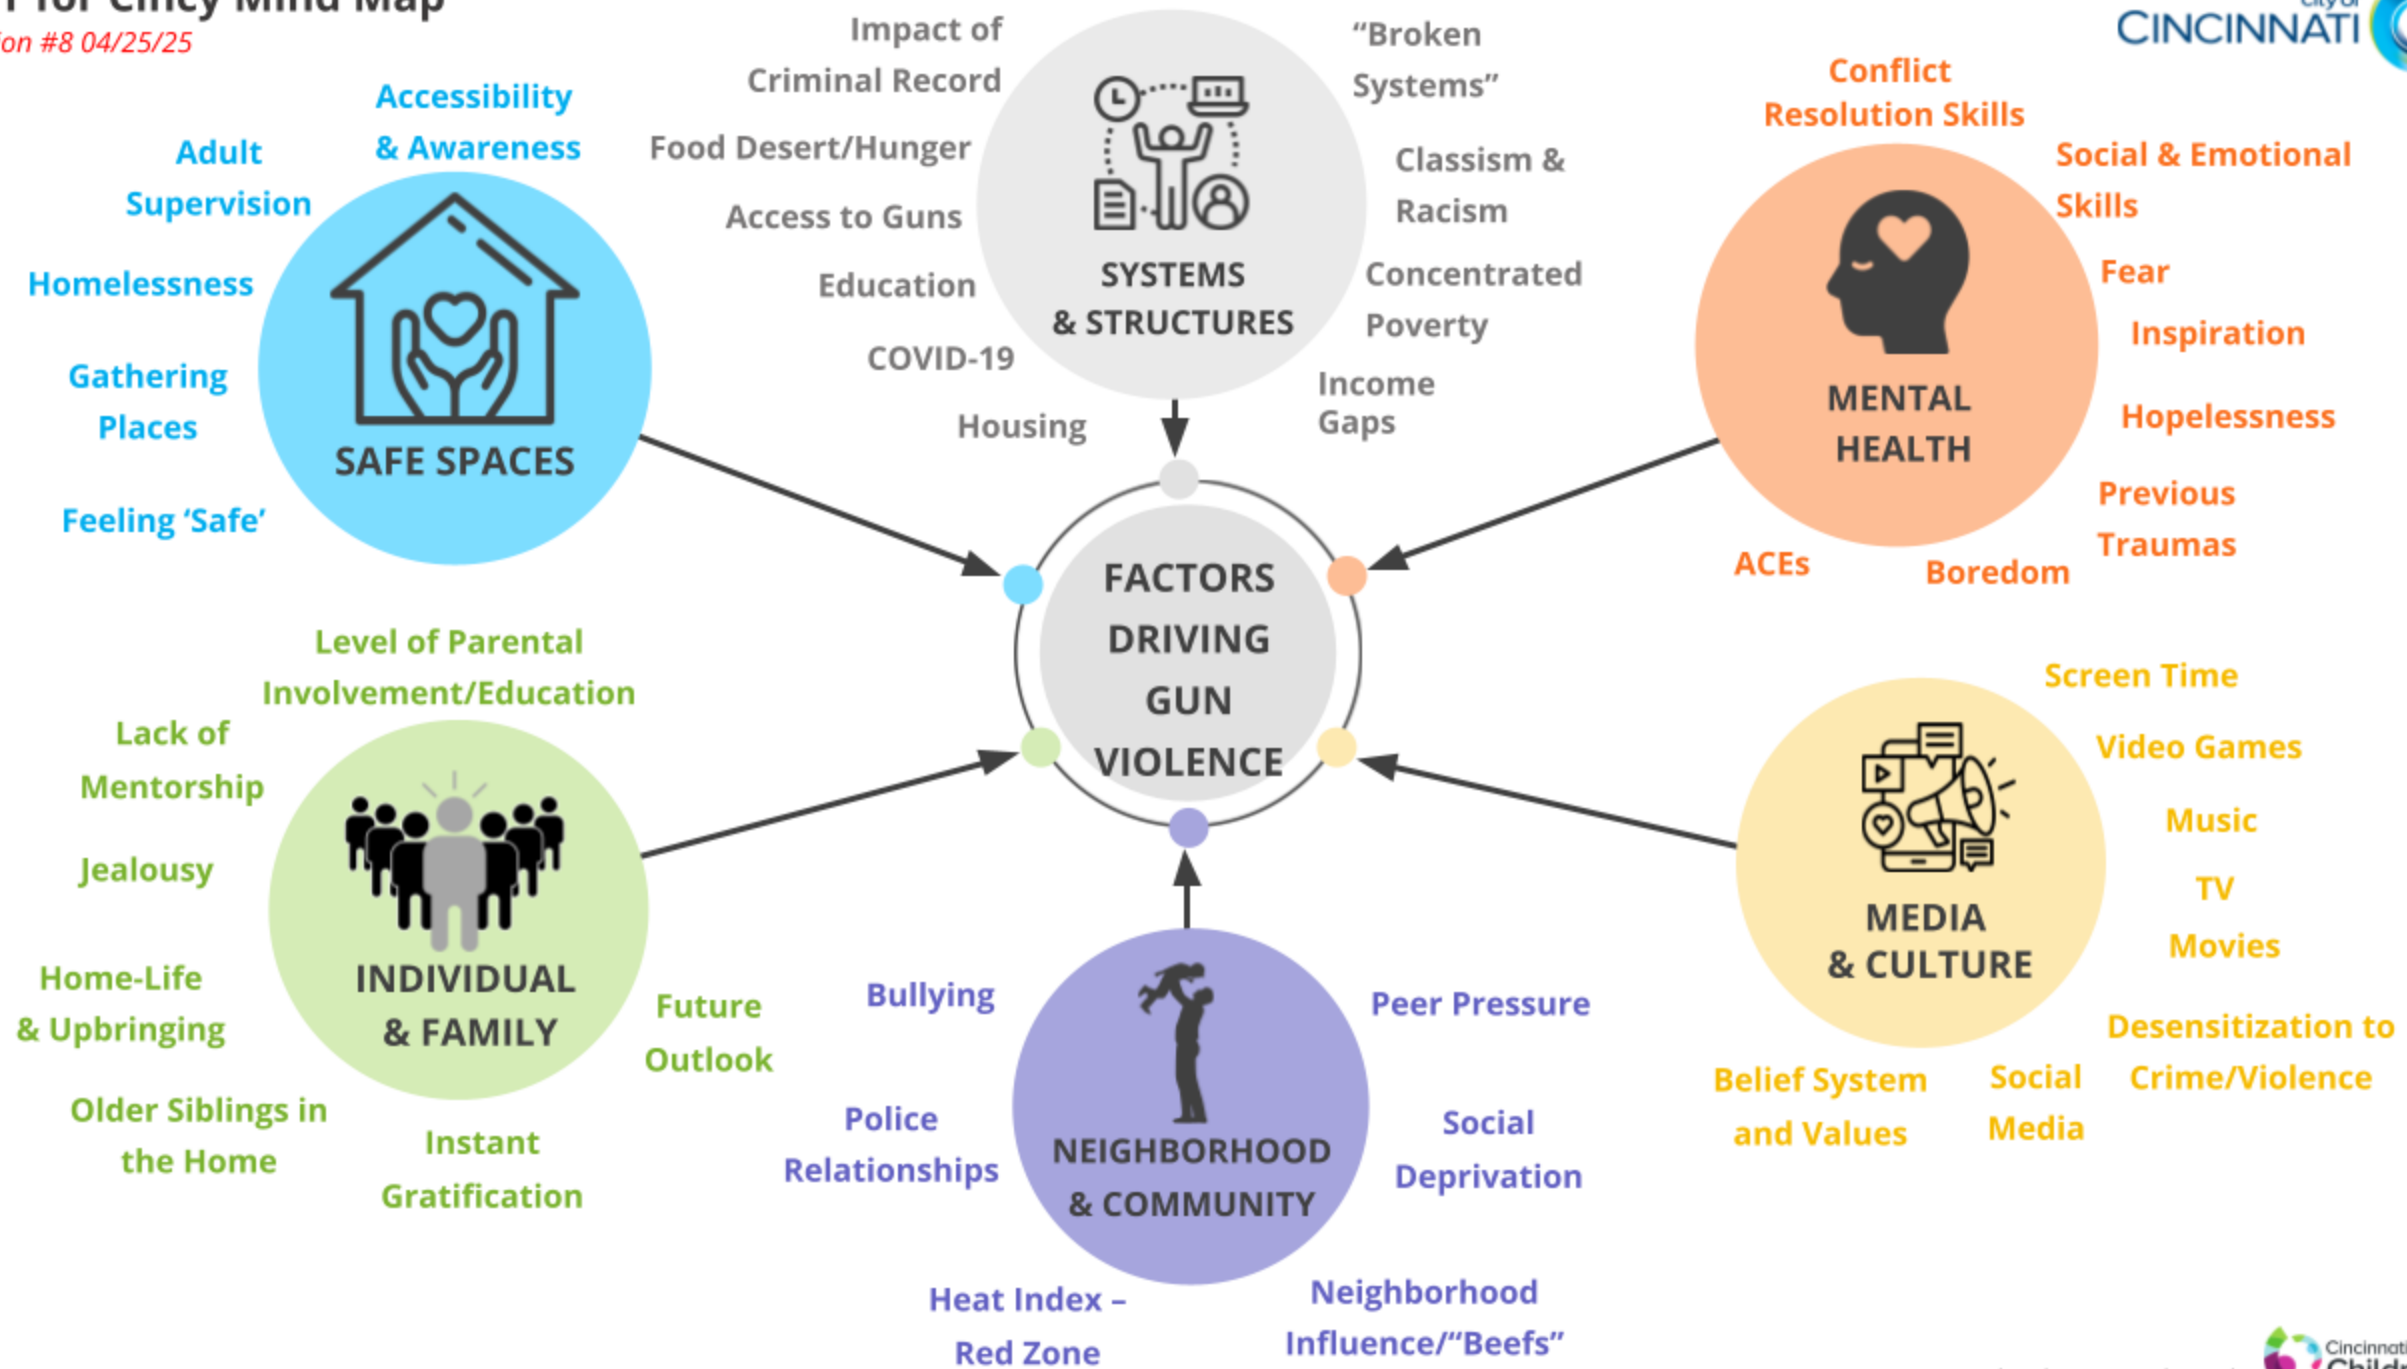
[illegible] for Cincy Mind Map
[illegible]on #8 04/25/25

City of CINCINNATI

Impact of Criminal Record
Food Desert/Hunger
Access to Guns
Education
COVID-19
Housing
SYSTEMS & STRUCTURES
"Broken Systems"
Classism & Racism
Concentrated Poverty
Income Gaps

Accessibility & Awareness
Adult Supervision
Homelessness
Gathering Places
Feeling 'Safe'
SAFE SPACES

Conflict Resolution Skills
Social & Emotional Skills
Fear
Inspiration
Hopelessness
Previous Traumas
Boredom
ACEs
MENTAL HEALTH

FACTORS DRIVING GUN VIOLENCE

Level of Parental Involvement/Education
Lack of Mentorship
Jealousy
Home-Life & Upbringing
Older Siblings in the Home
Instant Gratification
Future Outlook
INDIVIDUAL & FAMILY

Screen Time
Video Games
Music
TV
Movies
Desensitization to Crime/Violence
Social Media
Belief System and Values
MEDIA & CULTURE

Bullying
Police Relationships
Peer Pressure
Social Deprivation
Heat Index – Red Zone
Neighborhood Influence/"Beefs"
NEIGHBORHOOD & COMMUNITY

Cincinnati Child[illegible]